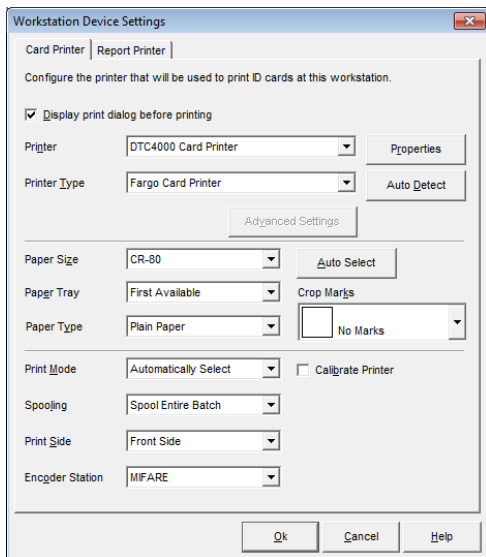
Workstation Device Settings

Card Printer | Report Printer

Configure the printer that will be used to print ID cards at this workstation.

☑ Display print dialog before printing

Printer: DTC4000 Card Printer
Properties

Printer Type: Fargo Card Printer
Auto Detect

Advanced Settings

Paper Size: CR-80
Auto Select

Paper Tray: First Available
Crop Marks

Paper Type: Plain Paper
No Marks

Print Mode: Automatically Select
☐ Calibrate Printer

Spooling: Spool Entire Batch

Print Side: Front Side

Encoder Station: MIFARE

Ok | Cancel | Help